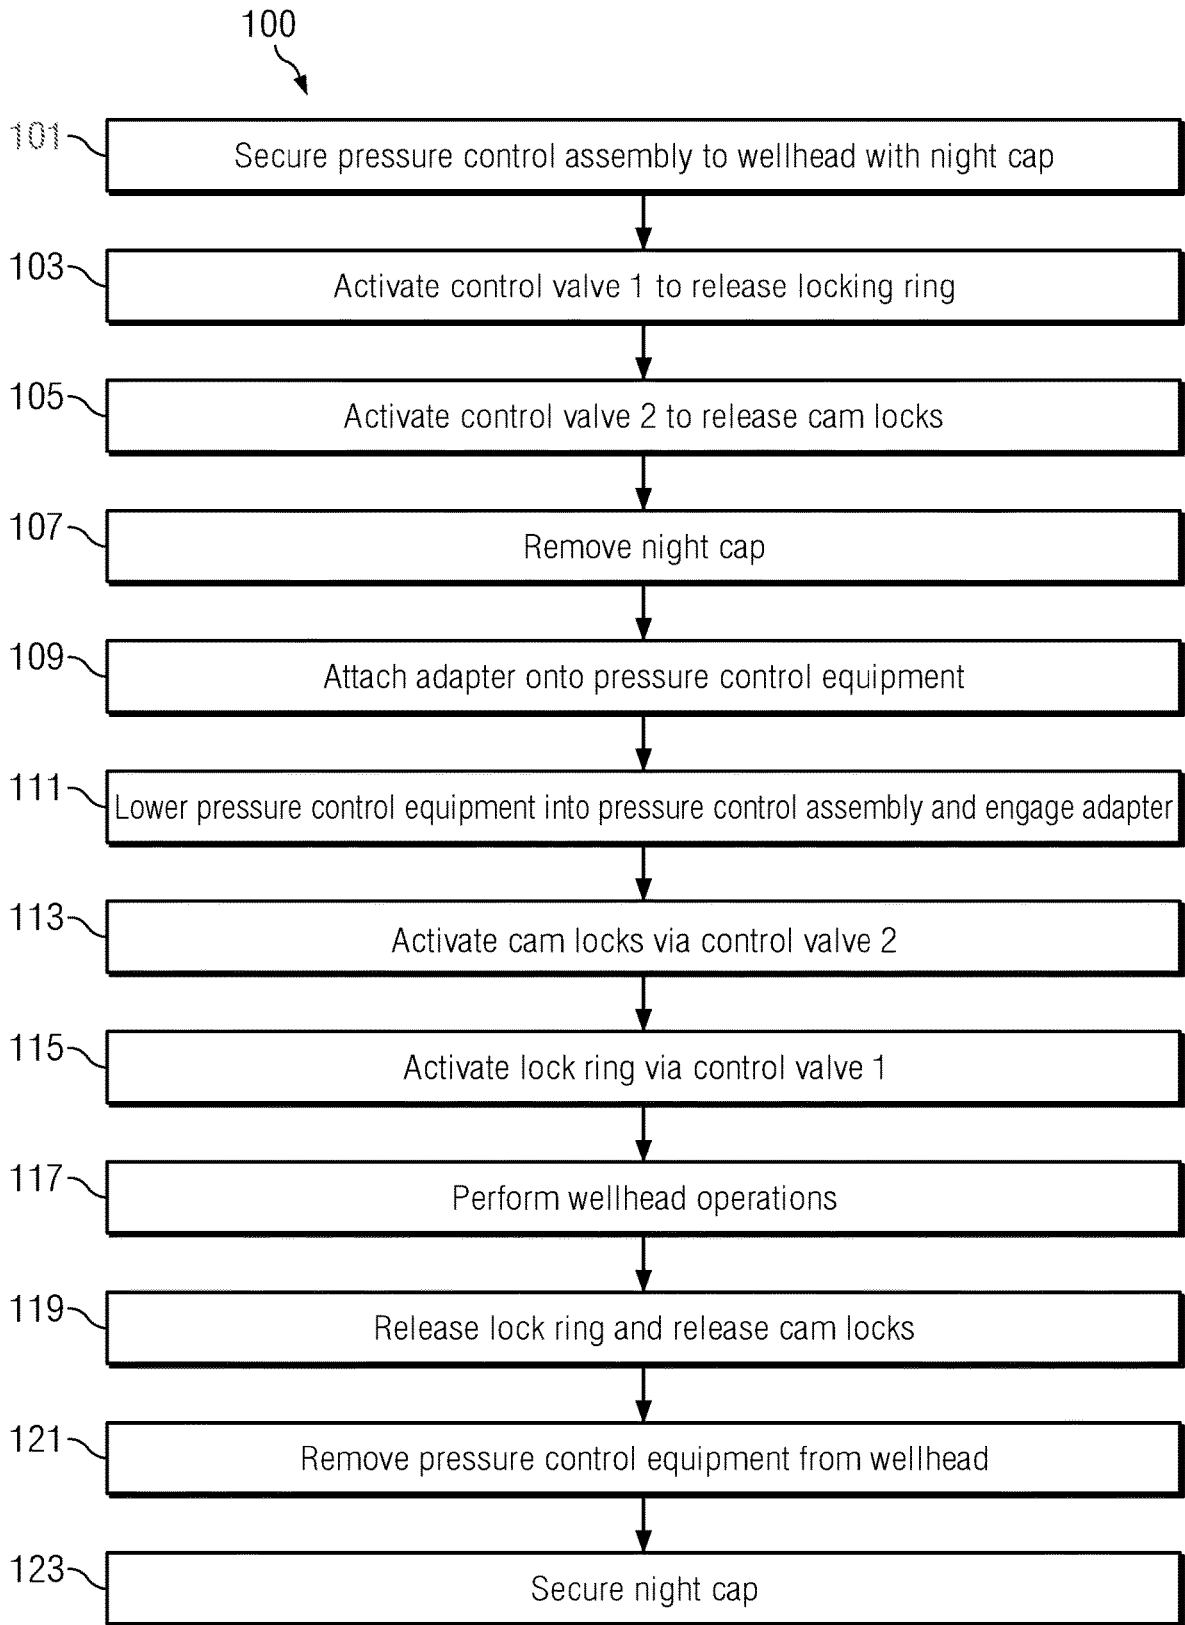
100

101 Secure pressure control assembly to wellhead with night cap

103 Activate control valve 1 to release locking ring

105 Activate control valve 2 to release cam locks

107 Remove night cap

109 Attach adapter onto pressure control equipment

111 Lower pressure control equipment into pressure control assembly and engage adapter

113 Activate cam locks via control valve 2

115 Activate lock ring via control valve 1

117 Perform wellhead operations

119 Release lock ring and release cam locks

121 Remove pressure control equipment from wellhead

123 Secure night cap